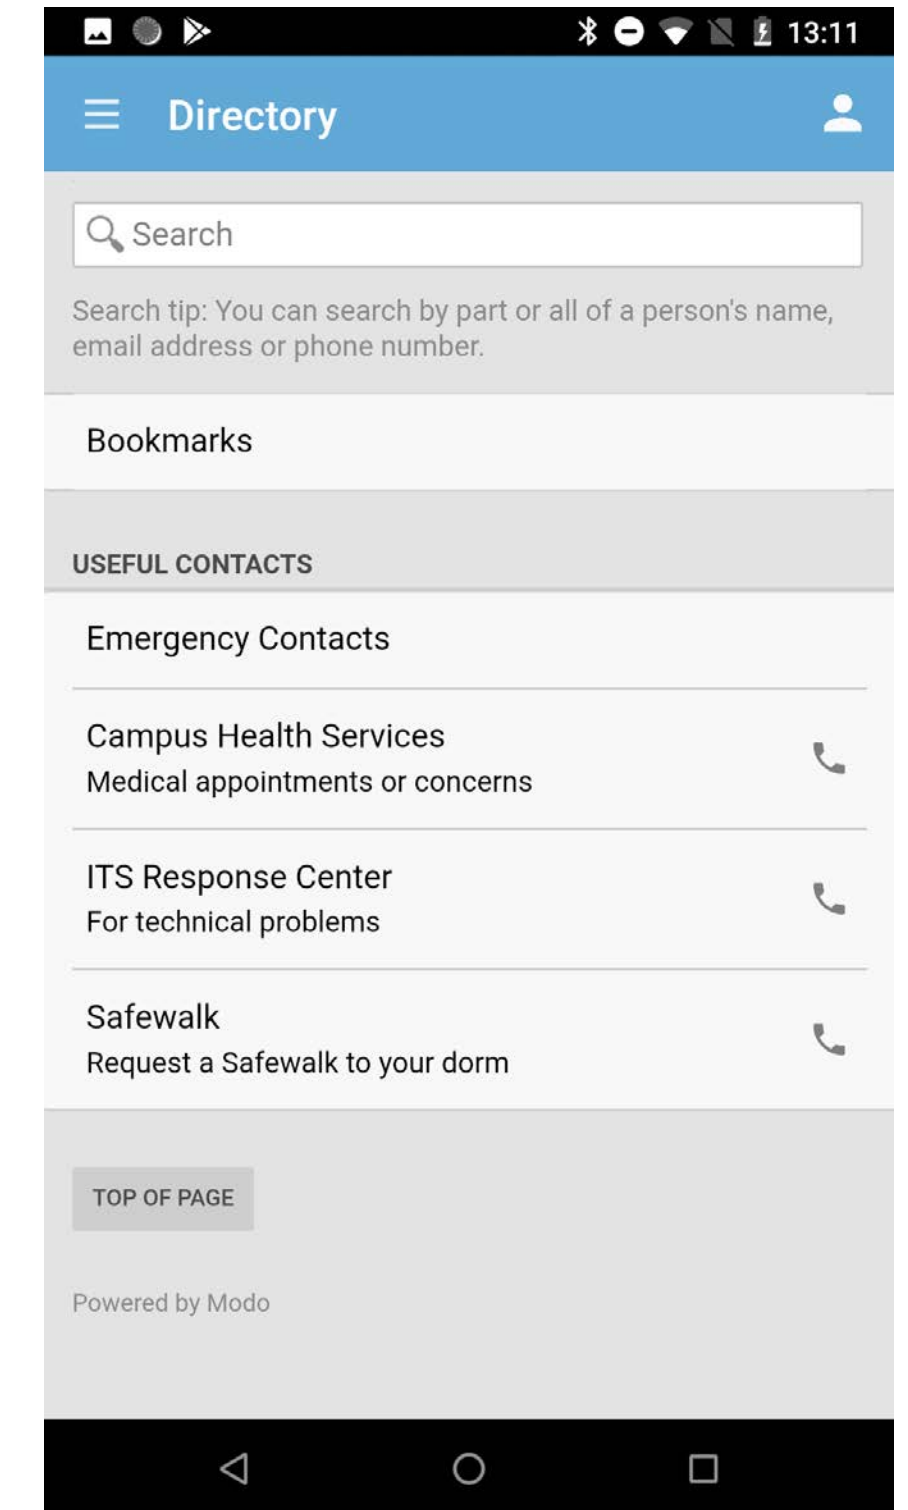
13:11

Directory

Search

Search tip: You can search by part or all of a person's name, email address or phone number.

Bookmarks

USEFUL CONTACTS

Emergency Contacts

Campus Health Services
Medical appointments or concerns

ITS Response Center
For technical problems

Safewalk
Request a Safewalk to your dorm

TOP OF PAGE

Powered by Modo